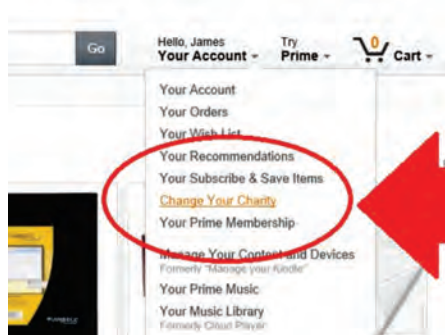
Go

Hello, James
Your Account

Try
Prime

0
Cart

Your Account
Your Orders
Your Wish List
Your Recommendations
Your Subscribe & Save Items
Change Your Charity
Your Prime Membership
Manage Your Content and Devices
Formerly "Manage your Kindle"
Your Prime Music
Your Music Library
Formerly Cloud Player